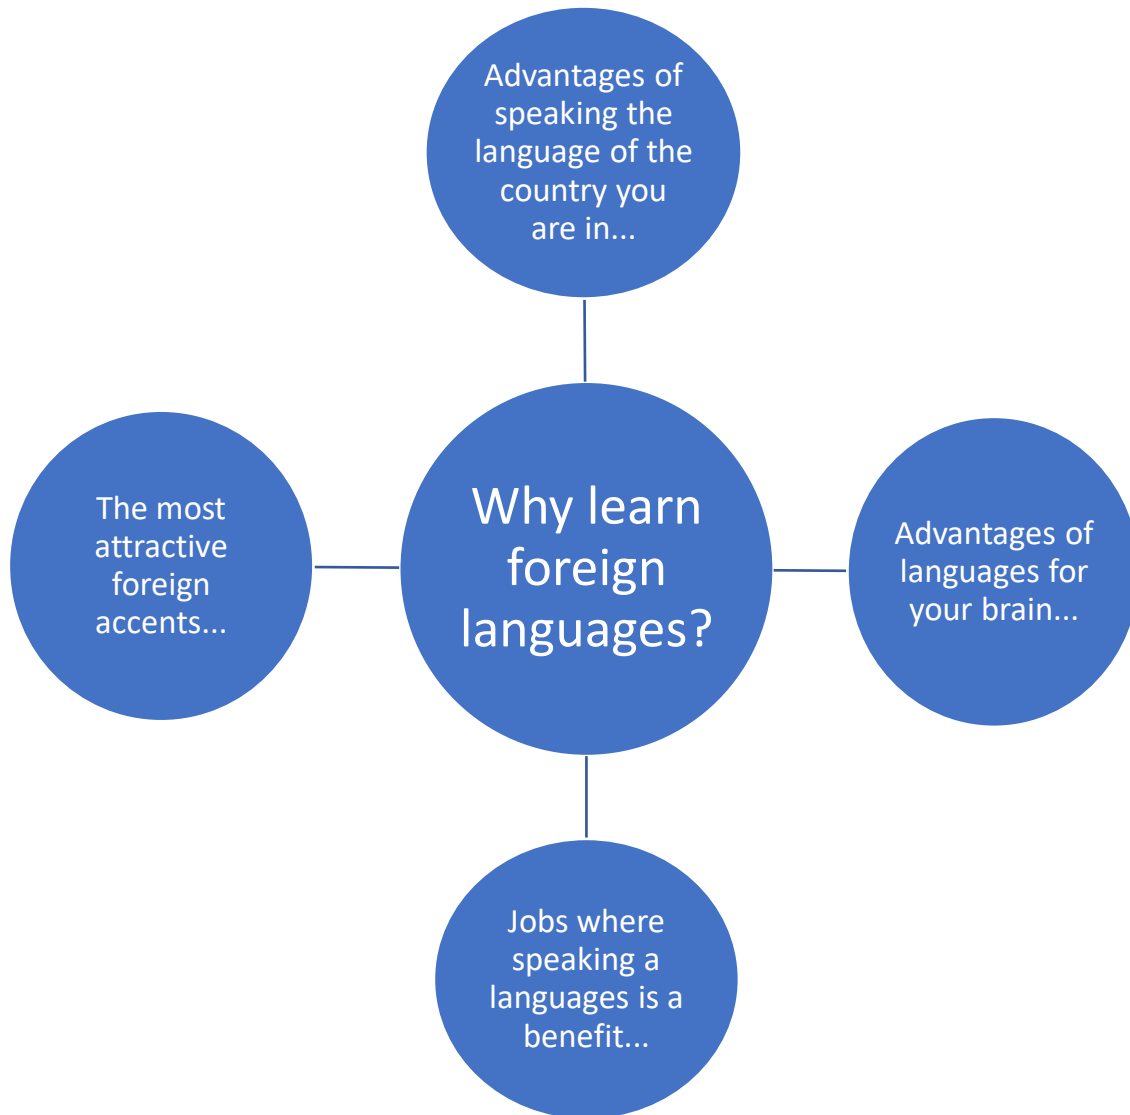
Advantages of speaking the language of the country you are in...

The most attractive foreign accents...

Why learn foreign languages?

Advantages of languages for your brain...

Jobs where speaking a languages is a benefit...